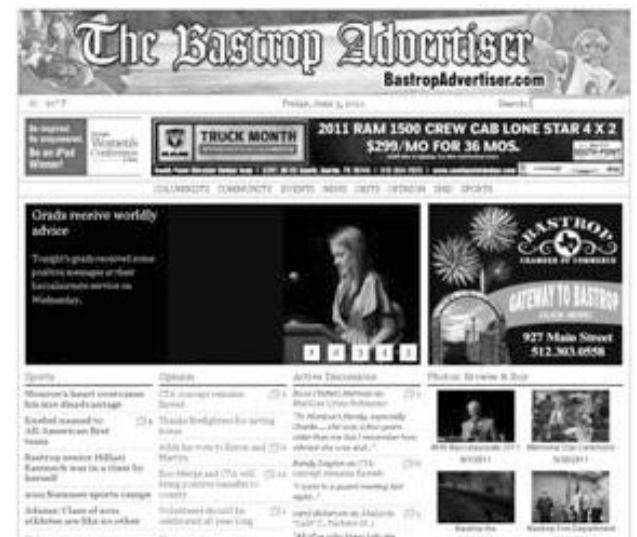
The Bastrop Advertiser
BastropAdvertiser.com

Friday, June 3, 2011
Search:

TRUCK MONTH
2011 RAM 1500 CREW CAB LONE STAR 4 X 2
$299/MO FOR 36 MOS.

Women's Conference

COLUMNISTS COMMUNITY EVENTS NEWS OBITS OPINION SHE SPORTS

Grads receive worldly advice

Tonight's grads received some positive messages at their baccalaureate service on Wednesday.

1 2 3 4 5

BASTROP
CHAMBER OF COMMERCE
GATEWAY TO BASTROP
CLICK HERE
927 Main Street
512.303.0558

Sports
Houston's heart overcomes his size disadvantage
Knebel named to All-American first team
Bastrop senior Hilliari Kasmarik was in a class by herself
2011 Summer sports camps
Johnson: Class of 2011 athletes are like no other

Opinion
CTA coverage remains flawed
Thanks firefighters for saving home
Adds her vote to Stone and Martin
Bon Merge and CTA will bring positive benefits to county
Volunteers should be celebrated all year long

Active Discussions

Photos: Browse & Buy
BHS Baccalaureate 2011 6/1/2011
Memorial Day Ceremony 5/30/2011
Bastrop Fire Department